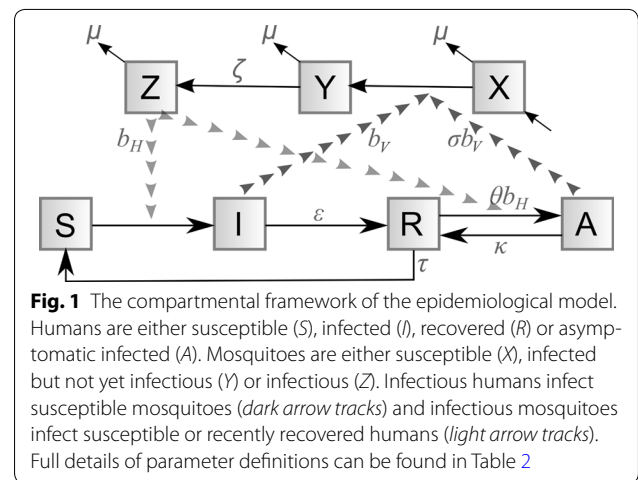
$\mu$ $\mu$ $\mu$

Z $\zeta$ Y X

$b_H$ $b_V$ $\sigma b_V$

S I $\varepsilon$ R $\theta b_H$ A

$\kappa$ $\tau$

**Fig. 1** The compartmental framework of the epidemiological model. Humans are either susceptible (*S*), infected (*I*), recovered (*R*) or asymptomatic infected (*A*). Mosquitoes are either susceptible (*X*), infected but not yet infectious (*Y*) or infectious (*Z*). Infectious humans infect susceptible mosquitoes (*dark arrow tracks*) and infectious mosquitoes infect susceptible or recently recovered humans (*light arrow tracks*). Full details of parameter definitions can be found in Table 2